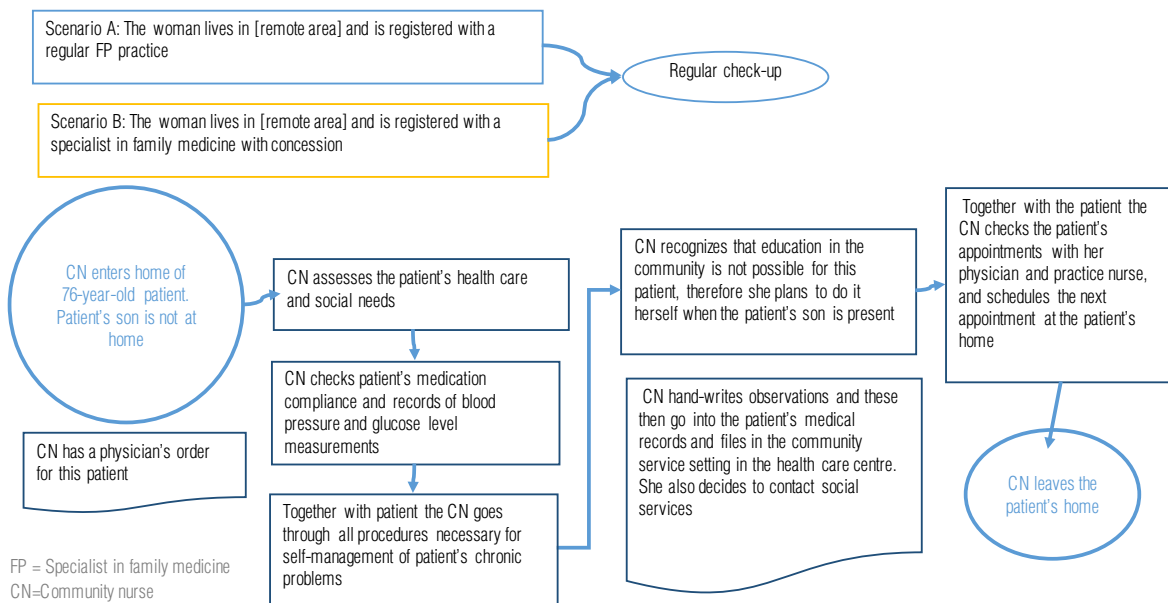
Scenario A: The woman lives in [remote area] and is registered with a regular FP practice

Regular check-up

Scenario B: The woman lives in [remote area] and is registered with a specialist in family medicine with concession

CN enters home of 76-year-old patient. Patient's son is not at home

CN assesses the patient's health care and social needs

CN checks patient's medication compliance and records of blood pressure and glucose level measurements

Together with patient the CN goes through all procedures necessary for self-management of patient's chronic problems

CN recognizes that education in the community is not possible for this patient, therefore she plans to do it herself when the patient's son is present

CN hand-writes observations and these then go into the patient's medical records and files in the community service setting in the health care centre. She also decides to contact social services

Together with the patient the CN checks the patient's appointments with her physician and practice nurse, and schedules the next appointment at the patient's home

CN leaves the patient's home

CN has a physician's order for this patient

FP = Specialist in family medicine
CN=Community nurse